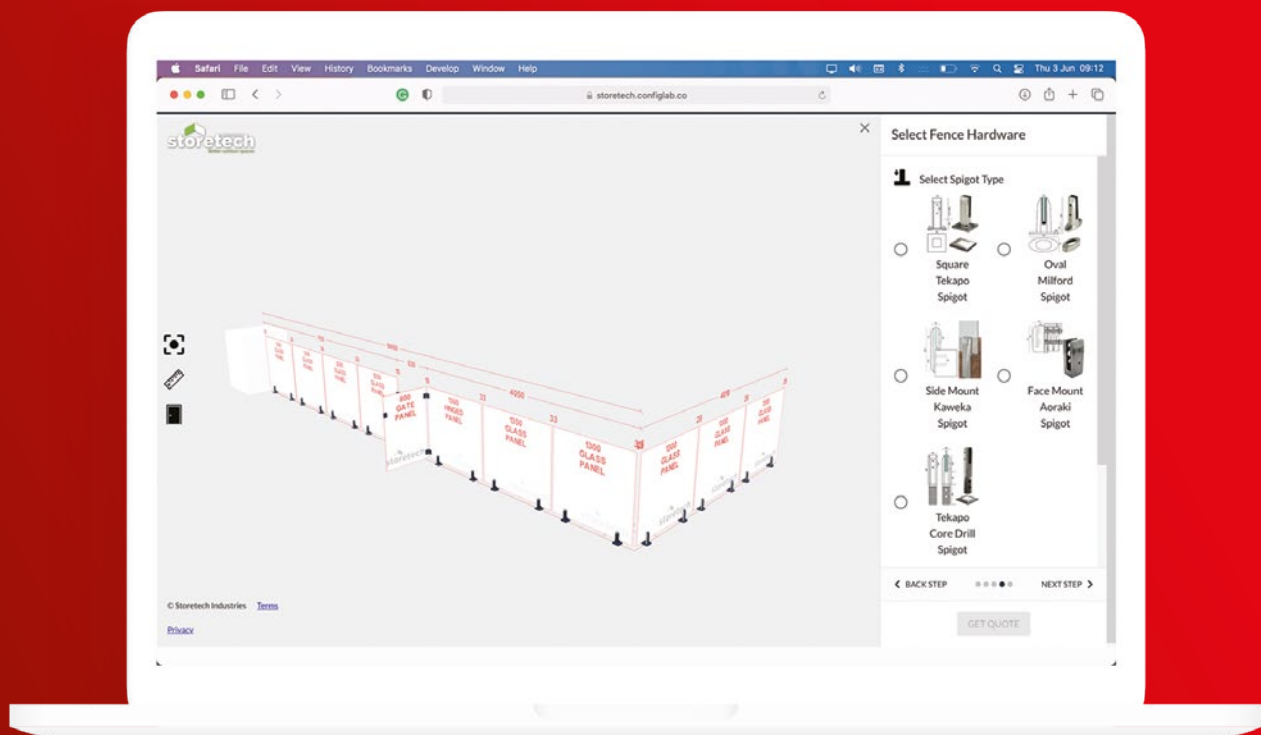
Safari File Edit View History Bookmarks Develop Window Help

Thu 3 Jun 09:12

storetech.configlab.co

storetech

Select Fence Hardware

Select Spigot Type

Square Tekapo Spigot

Oval Milford Spigot

Side Mount Kaweka Spigot

Face Mount Aoraki Spigot

Tekapo Core Drill Spigot

BACK STEP

NEXT STEP

GET QUOTE

4050

800 GATE PANEL

1000 HINGED PANEL

1500 GLASS PANEL

1300 GLASS PANEL

1500 GLASS PANEL

© Storetech Industries Terms

Privacy